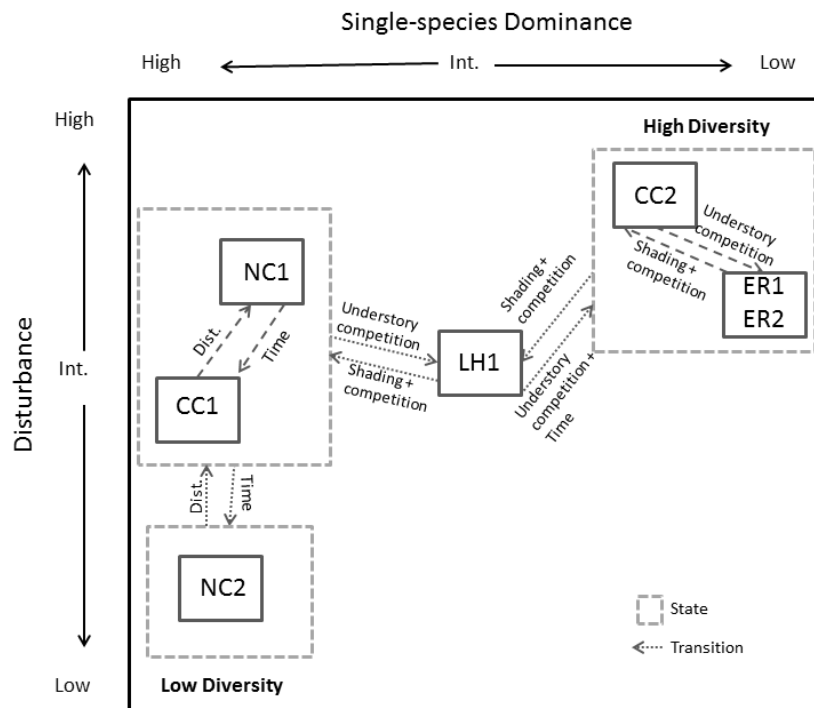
Single-species Dominance

High Int. Low

High

Disturbance

Int.

Low

High Diversity

CC2

Understory competition

Shading + competition

ER1
ER2

NC1

Dist.

Time

CC1

Understory competition

Shading + competition

LH1

Shading + competition

Understory competition + Time

Dist.

Time

NC2

Low Diversity

State

Transition